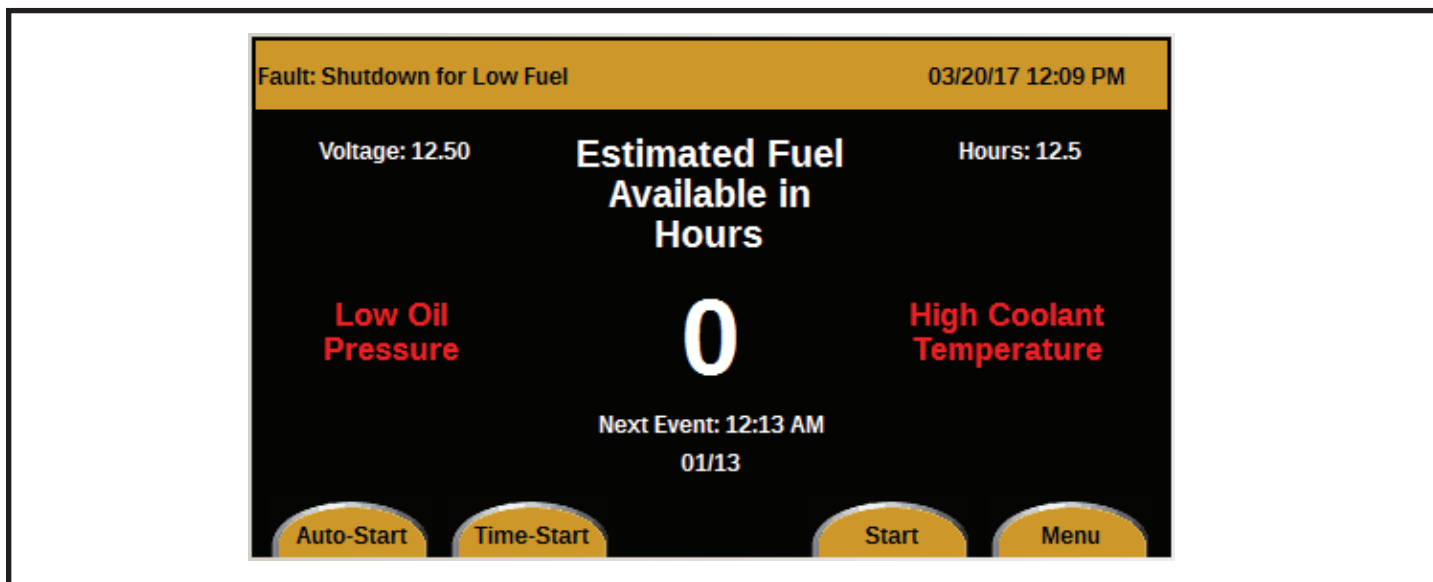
Fault: Shutdown for Low Fuel

03/20/17 12:09 PM

Voltage: 12.50

Estimated Fuel Available in Hours

Hours: 12.5

Low Oil Pressure

0

High Coolant Temperature

Next Event: 12:13 AM

01/13

Auto-Start

Time-Start

Start

Menu